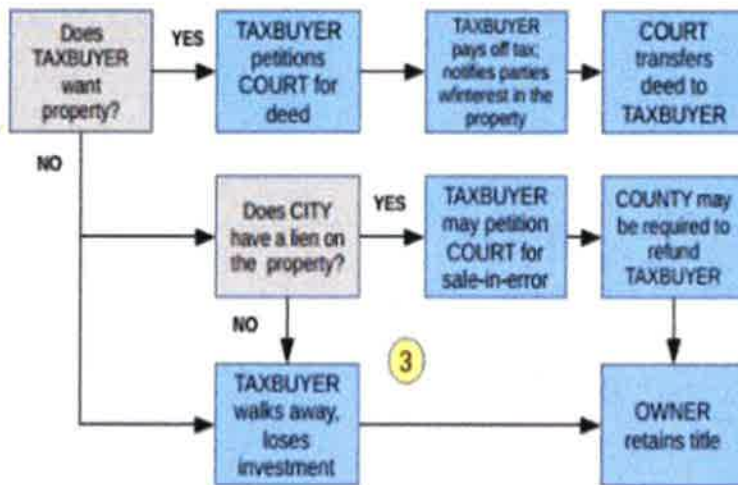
Does TAXBUYER want property?

YES

TAXBUYER petitions COURT for deed

TAXBUYER pays off tax; notifies parties w/interest in the property

COURT transfers deed to TAXBUYER

NO

Does CITY have a lien on the property?

YES

TAXBUYER may petition COURT for sale-in-error

COUNTY may be required to refund TAXBUYER

NO

3

TAXBUYER walks away, loses investment

OWNER retains title